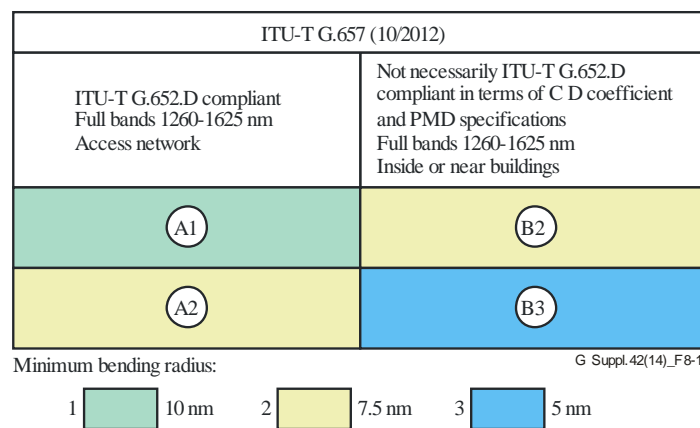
ITU-T G.657 (10/2012)

| ITU-T G.652.D compliant Full bands 1260-1625 nm Access network | Not necessarily ITU-T G.652.D compliant in terms of C D coefficient and PMD specifications Full bands 1260-1625 nm Inside or near buildings |
|---|---|
| A1 | B2 |
| A2 | B3 |

Minimum bending radius:

G Suppl.42(14)_F8-1

1 10 nm 2 7.5 nm 3 5 nm